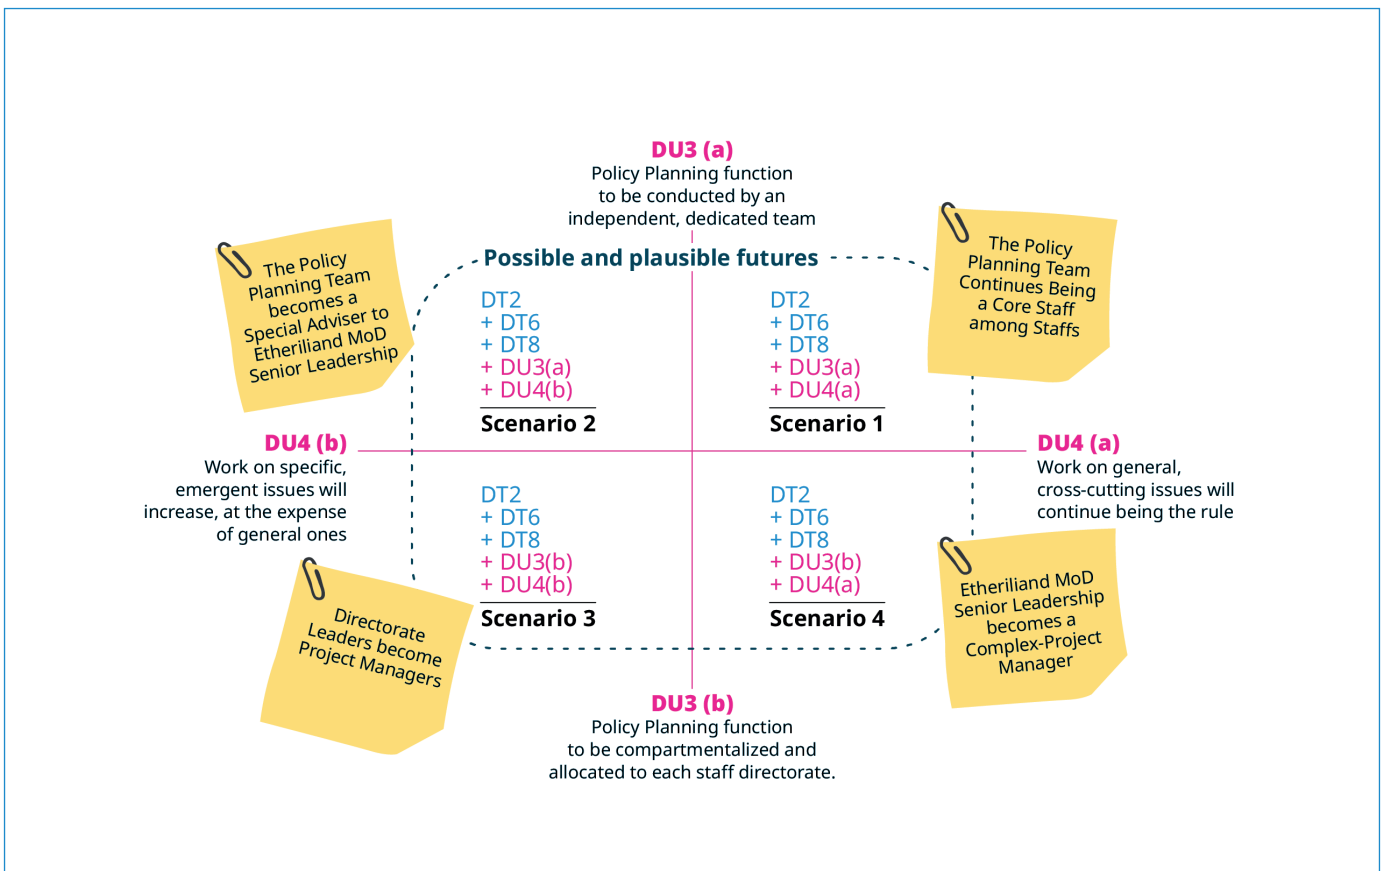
DU3 (a)
Policy Planning function to be conducted by an independent, dedicated team

The Policy Planning Team becomes a Special Adviser to Etheriliand MoD Senior Leadership

Possible and plausible futures

The Policy Planning Team Continues Being a Core Staff among Staffs

DT2
+ DT6
+ DT8
+ DU3(a)
+ DU4(b)
Scenario 2

DT2
+ DT6
+ DT8
+ DU3(a)
+ DU4(a)
Scenario 1

DU4 (b)
Work on specific, emergent issues will increase, at the expense of general ones

DU4 (a)
Work on general, cross-cutting issues will continue being the rule

DT2
+ DT6
+ DT8
+ DU3(b)
+ DU4(b)
Scenario 3

DT2
+ DT6
+ DT8
+ DU3(b)
+ DU4(a)
Scenario 4

Directorate Leaders become Project Managers

Etheriliand MoD Senior Leadership becomes a Complex-Project Manager

DU3 (b)
Policy Planning function to be compartmentalized and allocated to each staff directorate.